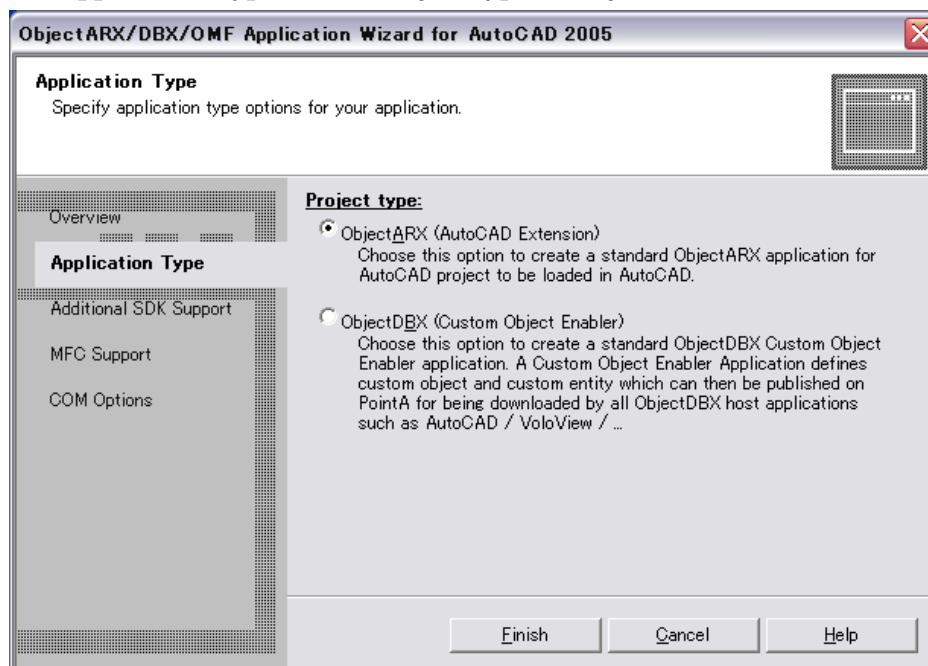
ObjectARX/DBX/OMF Application Wizard for AutoCAD 2005

Application Type
Specify application type options for your application.

Overview
Application Type
Additional SDK Support
MFC Support
COM Options

Project type:

ObjectARX (AutoCAD Extension)
Choose this option to create a standard ObjectARX application for AutoCAD project to be loaded in AutoCAD.

ObjectDBX (Custom Object Enabler)
Choose this option to create a standard ObjectDBX Custom Object Enabler application. A Custom Object Enabler Application defines custom object and custom entity which can then be published on PointA for being downloaded by all ObjectDBX host applications such as AutoCAD / VoloView / ...

Finish
Cancel
Help